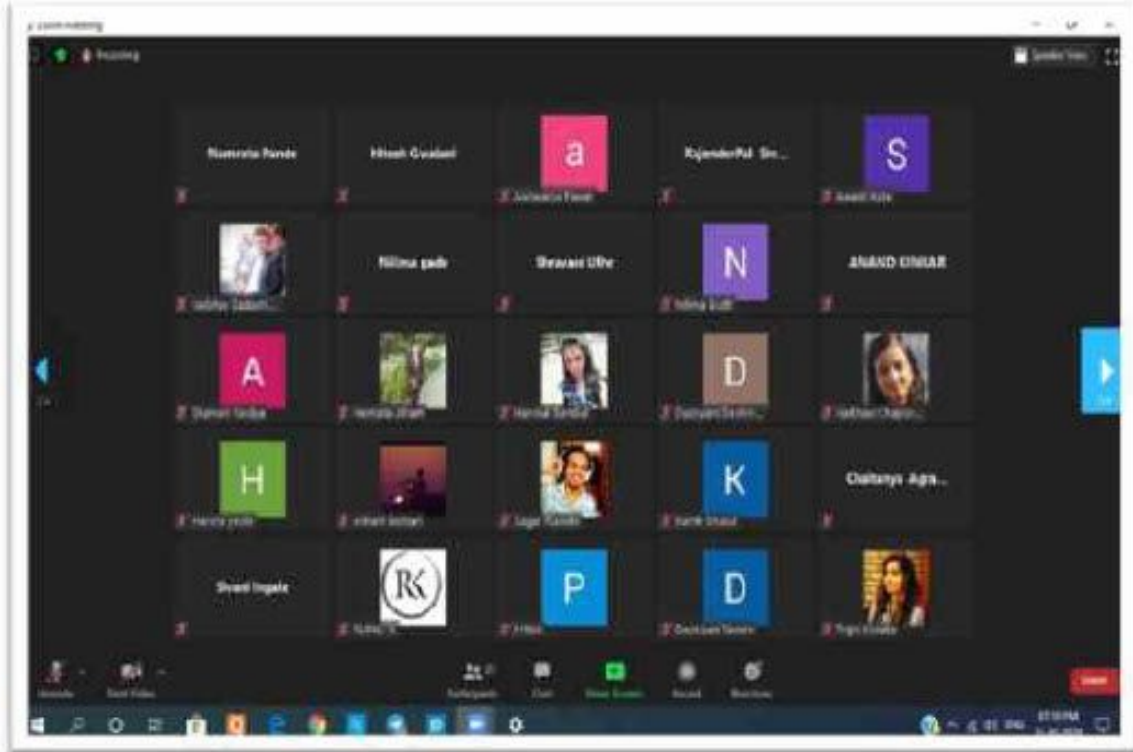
Zoom Meeting

Recording

Speaker View

Namrata Pande

Hitesh Gwalani

a

Aishwarya Pawar

RajenderPal Sin...

S

Swati Arya

Vaibhav Sadanl...

Nilima gade

Shravani Uthe

N

Nilima Gade

ANAND UMAR

A

Sharvari Vaidya

Hemlata Jihani

Harshal Bardiya

D

Darshani Deshm...

Vaibhavi Chapan...

H

Harsha yede

Vikram Kothari

Sagar Pandit

K

Kartik Bhalal

Chaitanya Agra...

Shruti Ingale

RK

Rutika

P

Pritee

D

Darshani Deshm

Pragati Kolhatkar

Unmute

Start Video

Participants

Chat

Share Screen

Record

Reactions

Leave